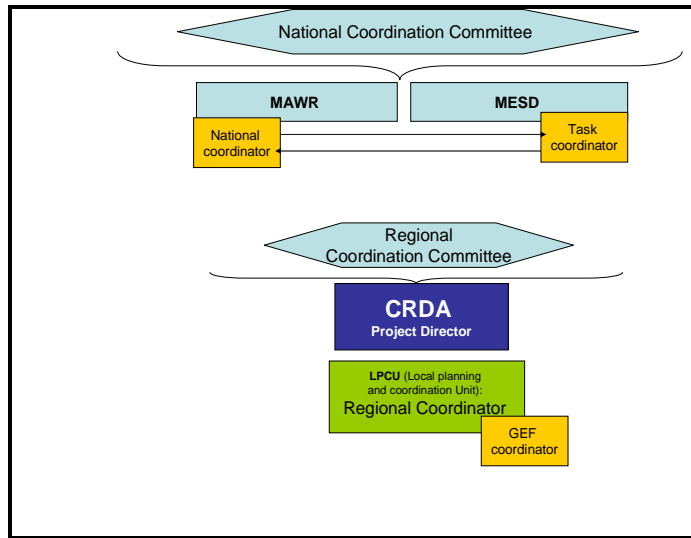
National Coordination Committee

MAWR

MESD

National coordinator

Task coordinator

Regional Coordination Committee

CRDA
Project Director

LPCU (Local planning and coordination Unit):
Regional Coordinator

GEF coordinator